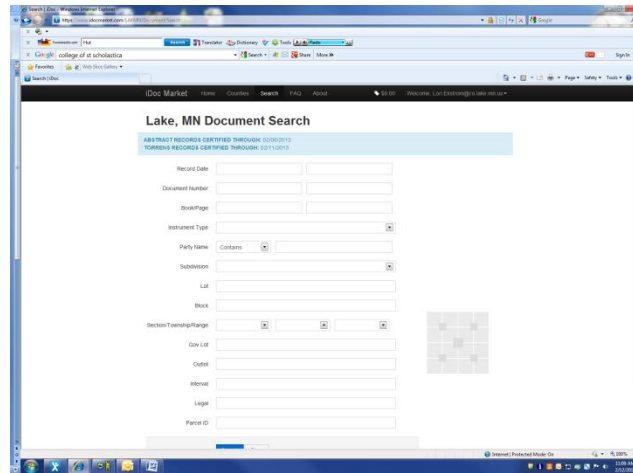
Search | iDoc - Windows Internet Explorer

https://www.idocmarket.com/LAKMN/Document/Search

Google

Hot

Translator Dictionary Tools Radio

Google college of st scholastica

Search Share More

Sign In

Favorites Web Slice Gallery

Search | iDoc

Page Safety Tools

iDoc Market Home Counties Search FAQ About $0.00 Welcome, Lori Ekstrom@co.lake.mn.us

Lake, MN Document Search

ABSTRACT RECORDS CERTIFIED THROUGH: 02/08/2013
TORRENS RECORDS CERTIFIED THROUGH: 02/11/2013

Record Date

Document Number

Book/Page

Instrument Type

Party Name Contains

Subdivision

Lot

Block

Section/Township/Range

Gov Lot

Outlot

Interval

Legal

Parcel ID

Internet | Protected Mode: On

100%